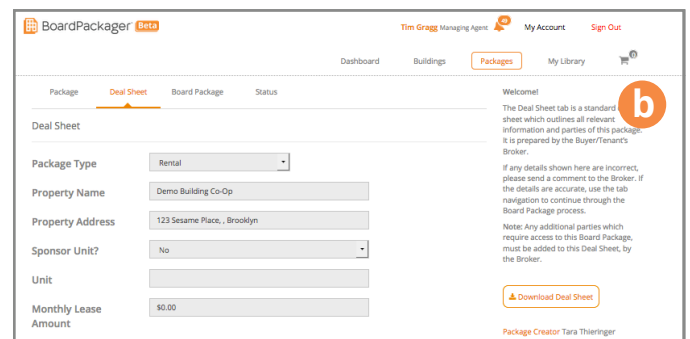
BoardPackager Beta

Tim Gragg Managing Agent 49 My Account Sign Out

Dashboard Buildings Packages My Library 0

Package Deal Sheet Board Package Status

Deal Sheet

Package Type Rental

Property Name Demo Building Co-Op

Property Address 123 Sesame Place, , Brooklyn

Sponsor Unit? No

Unit

Monthly Lease Amount $0.00

Welcome!

b

The Deal Sheet tab is a standard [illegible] sheet which outlines all relevant information and parties of this package. It is prepared by the Buyer/Tenant's Broker.

If any details shown here are incorrect, please send a comment to the Broker. If the details are accurate, use the tab navigation to continue through the Board Package process.

Note: Any additional parties which require access to this Board Package, must be added to this Deal Sheet, by the Broker.

Download Deal Sheet

Package Creator Tara Thieringer